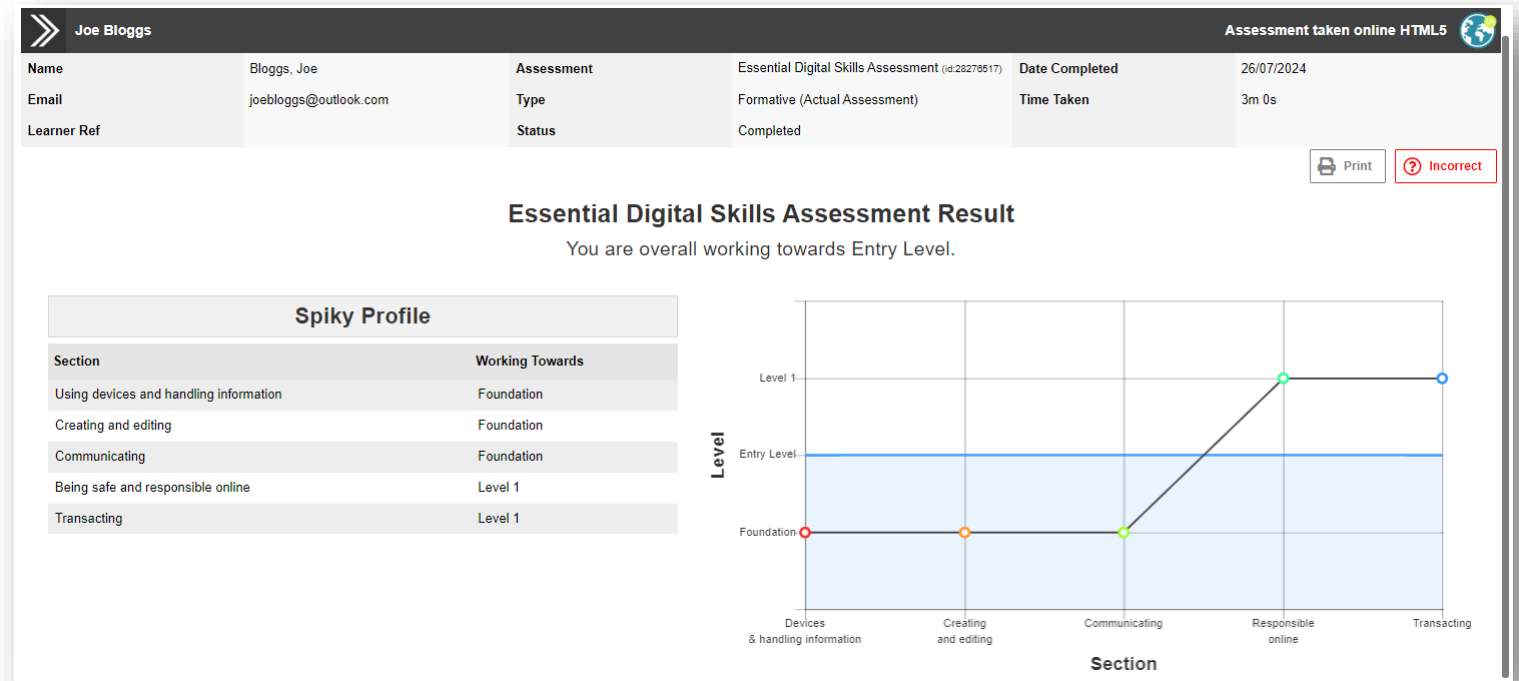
Joe Bloggs

Assessment taken online HTML5

| Name | Bloggs, Joe | Assessment | Essential Digital Skills Assessment (id:28276517) | Date Completed | 26/07/2024 |
|---|---|---|---|---|---|
| Email | joebloggs@outlook.com | Type | Formative (Actual Assessment) | Time Taken | 3m 0s |
| Learner Ref | | Status | Completed | | |

Print

Incorrect

Essential Digital Skills Assessment Result

You are overall working towards Entry Level.

Spiky Profile

| Section | Working Towards |
|---|---|
| Using devices and handling information | Foundation |
| Creating and editing | Foundation |
| Communicating | Foundation |
| Being safe and responsible online | Level 1 |
| Transacting | Level 1 |

Level

Level 1

Entry Level

Foundation

Devices & handling information

Creating and editing

Communicating

Responsible online

Transacting

Section